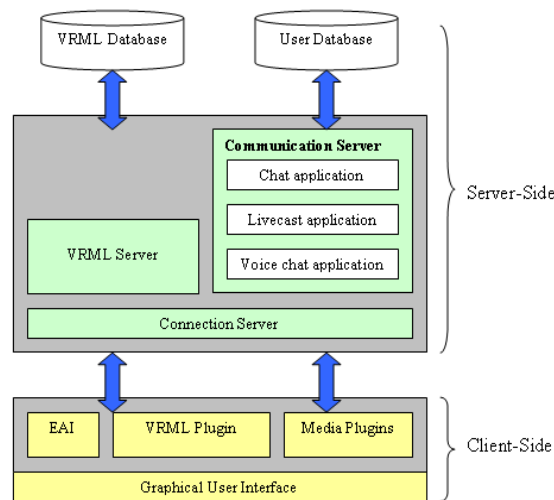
VRML Database

User Database

Communication Server

Chat application

Livecast application

Voice chat application

VRML Server

Connection Server

Server-Side

EAI

VRML Plugin

Media Plugins

Client-Side

Graphical User Interface